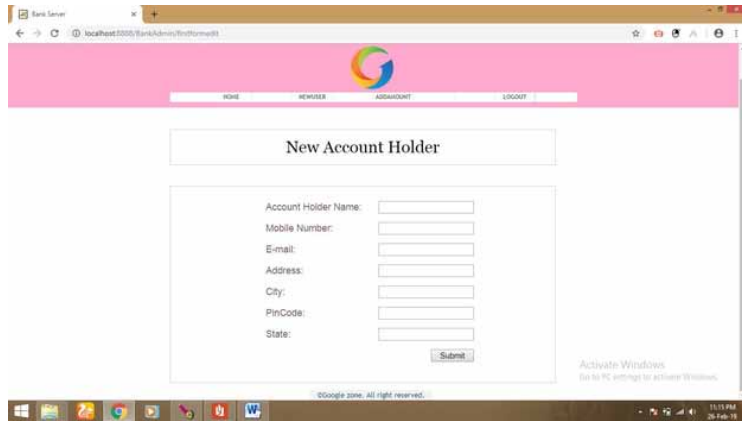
Bank Server

localhost:8080/BankAdmin/findformedit

HOME
NEWUSER
ADDAMOUNT
LOGOUT

New Account Holder

Account Holder Name:
Mobile Number:
E-mail:
Address:
City:
PinCode:
State:
Submit

Activate Windows
Go to PC settings to activate Windows.

©Google zone. All right reserved.

11:15 PM
26-Feb-19